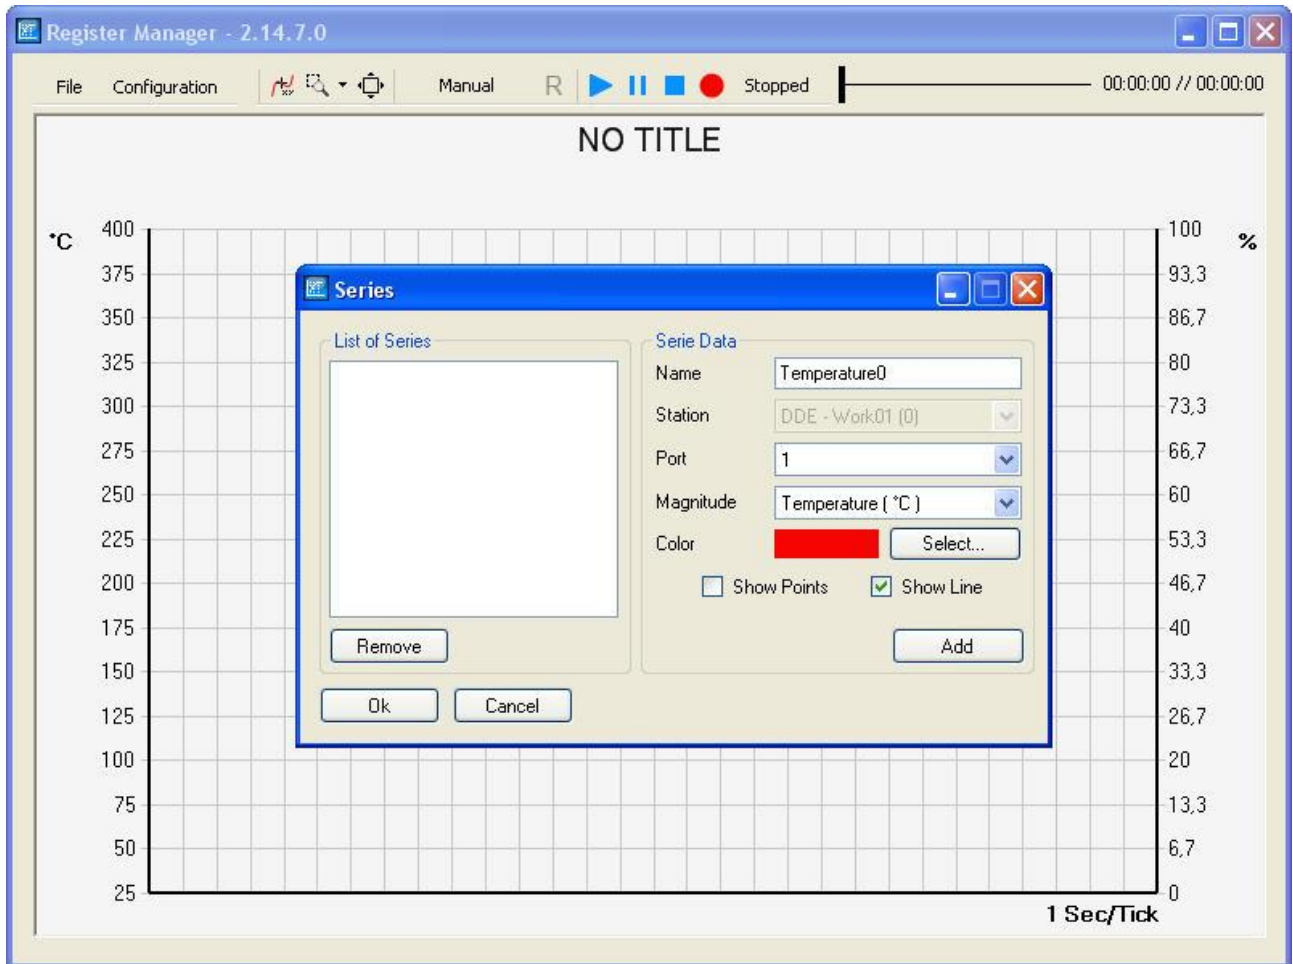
Register Manager - 2.14.7.0

File Configuration Manual R Stopped 00:00:00 // 00:00:00

NO TITLE

°C

400
375
350
325
300
275
250
225
200
175
150
125
100
75
50
25

%

100
93,3
86,7
80
73,3
66,7
60
53,3
46,7
40
33,3
26,7
20
13,3
6,7
0

1 Sec/Tick

Series

List of Series

Remove

Serie Data

Name Temperature0

Station DDE - Work01 (0)

Port 1

Magnitude Temperature ( °C )

Color Select...

Show Points Show Line

Add

Ok Cancel